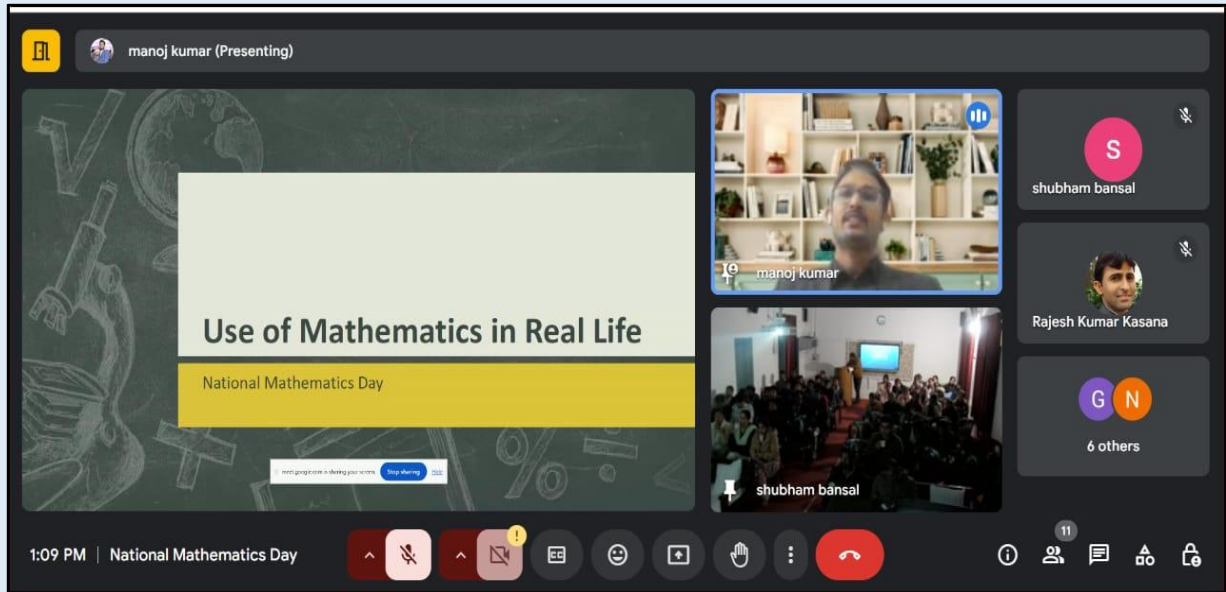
manoj kumar (Presenting)

Use of Mathematics in Real Life

National Mathematics Day

meet.google.com is sharing your screen. Stop sharing Hide

manoj kumar

shubham bansal

S

shubham bansal

Rajesh Kumar Kasana

G N

6 others

1:09 PM | National Mathematics Day

11